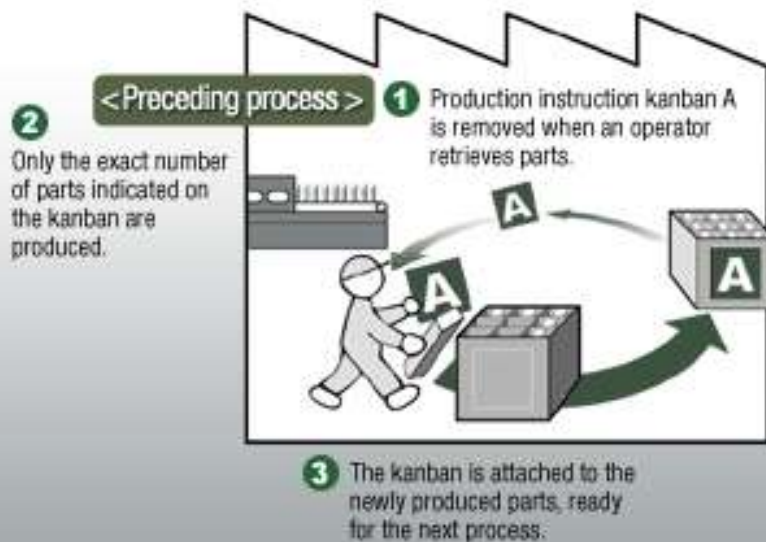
<Preceding process>

1 Production instruction kanban A is removed when an operator retrieves parts.

2 Only the exact number of parts indicated on the kanban are produced.

A

A

A

3 The kanban is attached to the newly produced parts, ready for the next process.